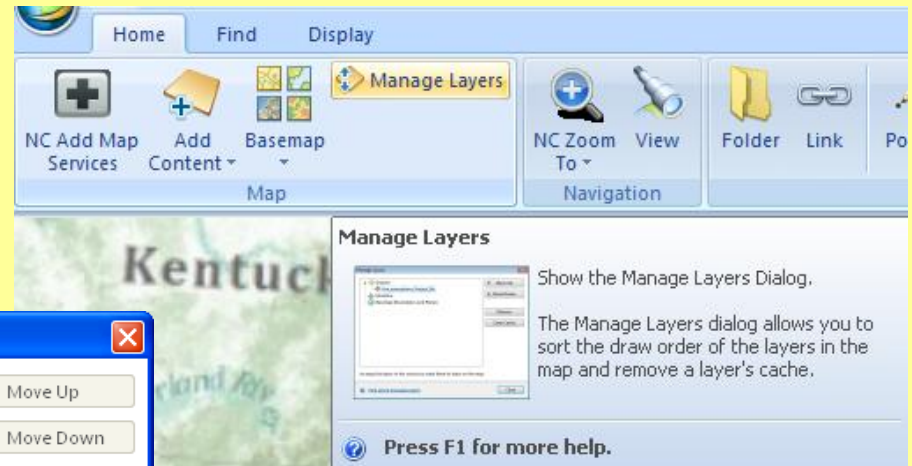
Home Find Display

NC Add Map Services
Add Content
Basemap
Manage Layers
Map

NC Zoom To
View
Navigation

Folder
Link
Po

Kentuck

land Riv

Move Up
Move Down

Manage Layers

Show the Manage Layers Dialog.

The Manage Layers dialog allows you to sort the draw order of the layers in the map and remove a layer's cache.

Press F1 for more help.